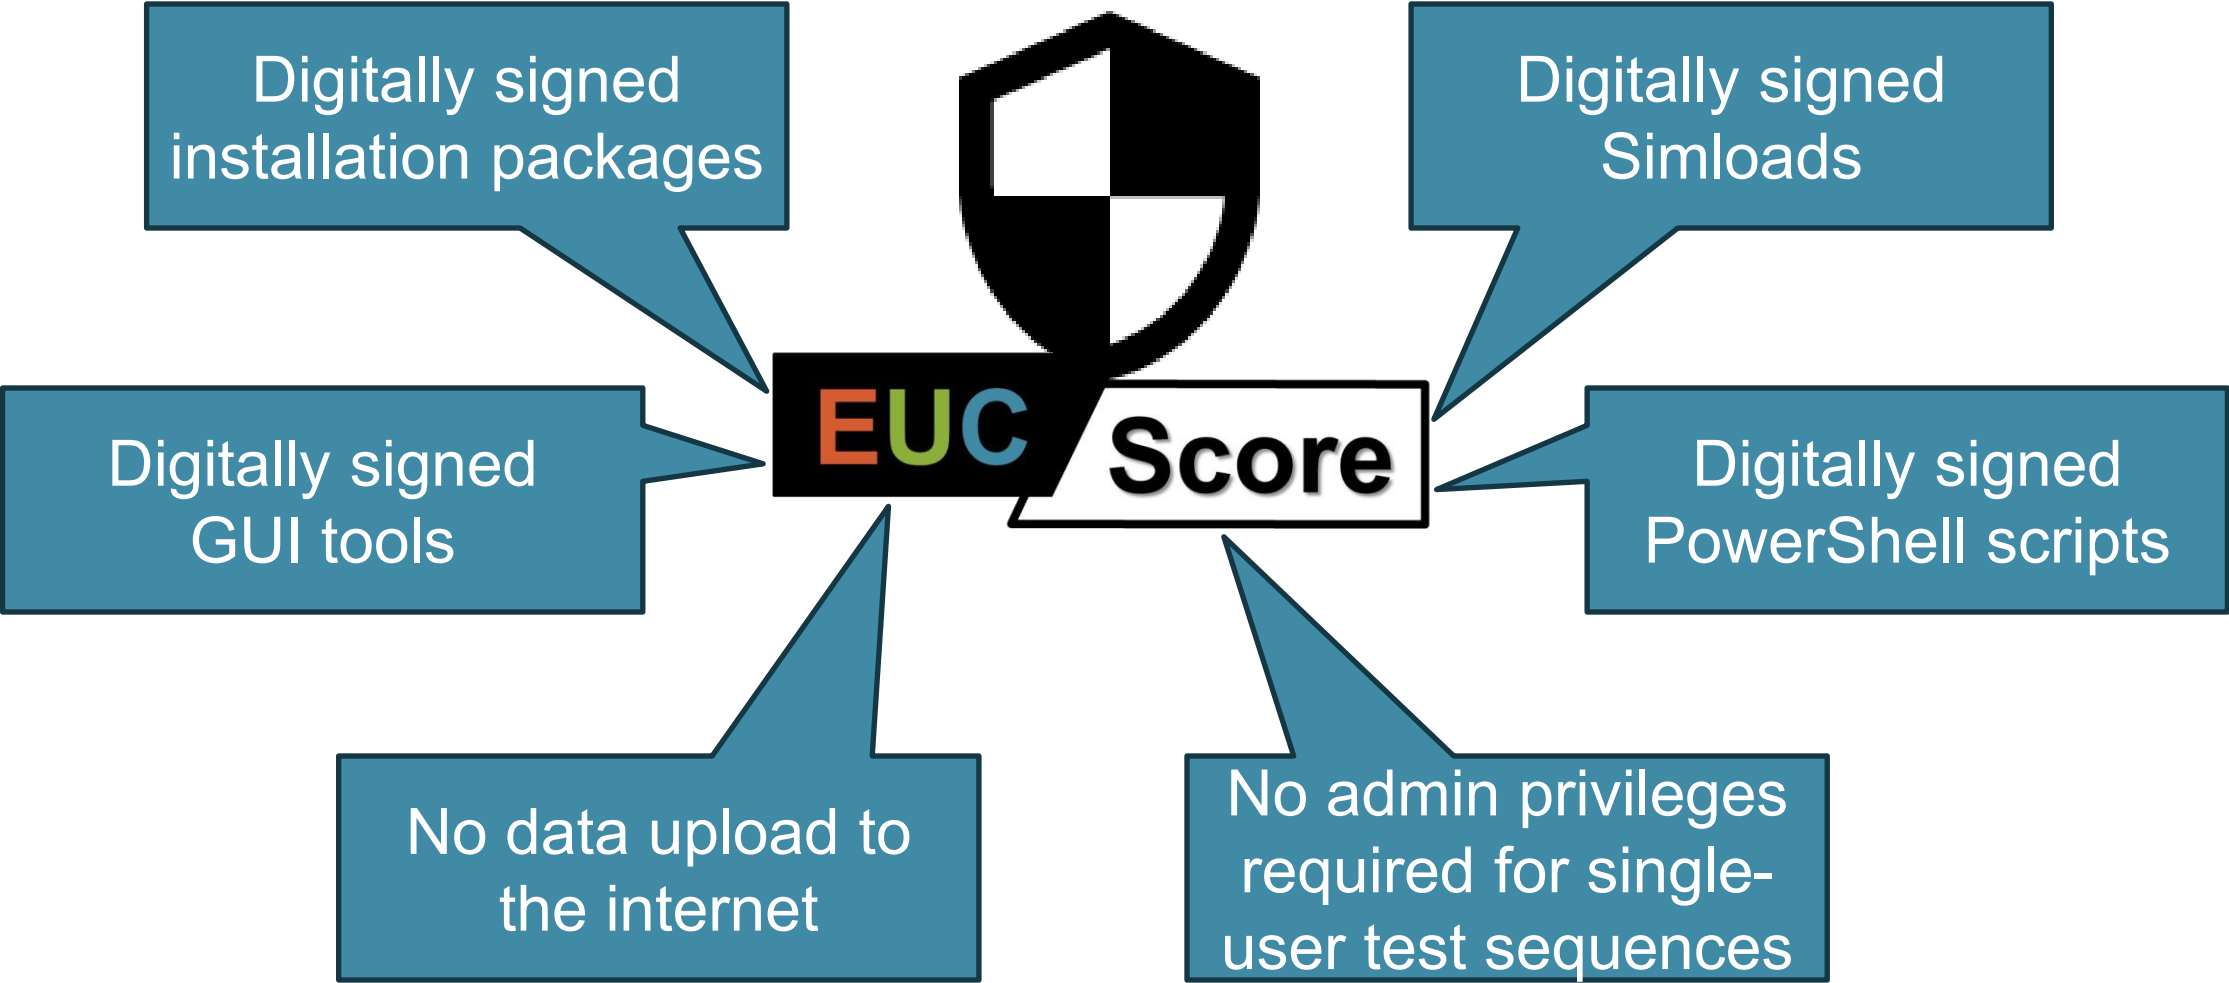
Digitally signed installation packages

Digitally signed Simloads

Digitally signed GUI tools

EUC Score

Digitally signed PowerShell scripts

No data upload to the internet

No admin privileges required for single-user test sequences